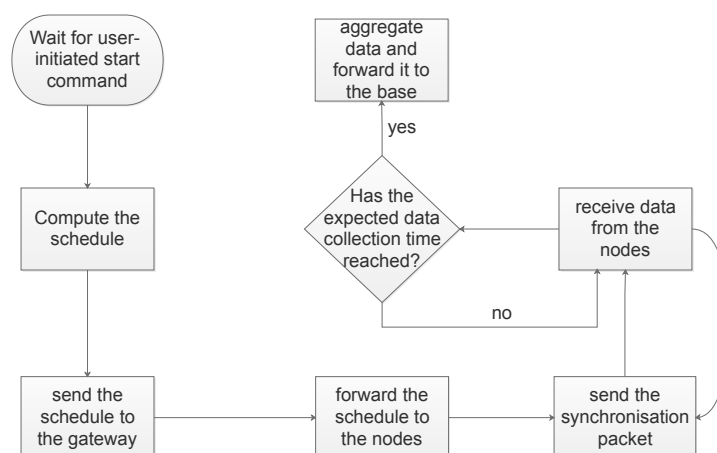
Wait for user-initiated start command

Compute the schedule

send the schedule to the gateway

forward the schedule to the nodes

send the synchronisation packet

receive data from the nodes

Has the expected data collection time reached?

no

yes

aggregate data and forward it to the base